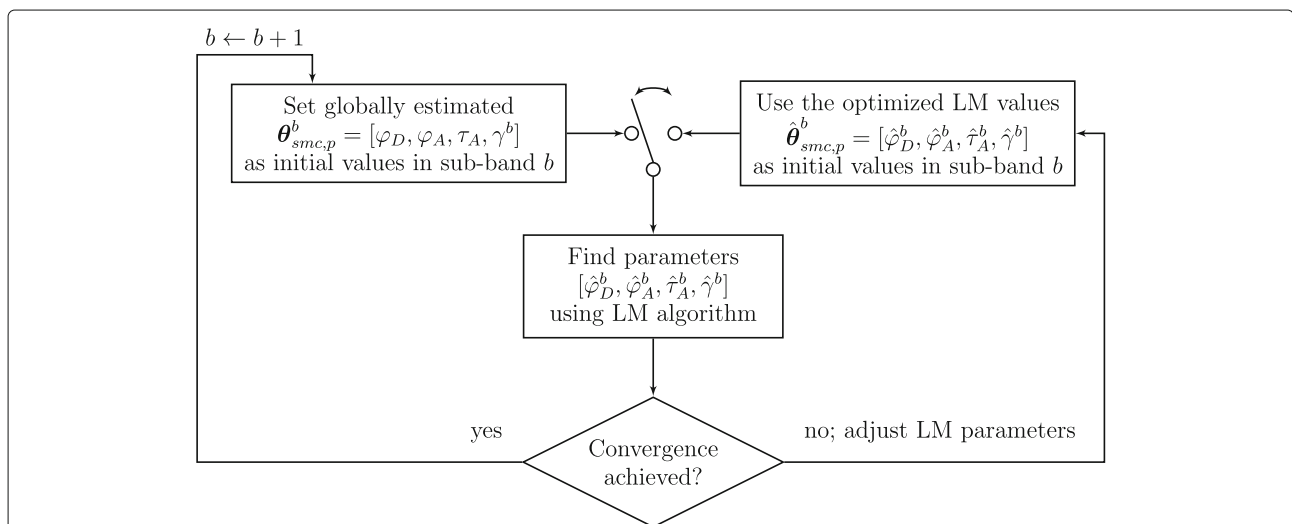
$b \leftarrow b+1$

Set globally estimated $\boldsymbol{\theta}^{b}_{smc,p} = [\varphi_D, \varphi_A, \tau_A, \gamma^b]$ as initial values in sub-band $b$

Use the optimized LM values $\hat{\boldsymbol{\theta}}^{b}_{smc,p} = [\hat{\varphi}^b_D, \hat{\varphi}^b_A, \hat{\tau}^b_A, \hat{\gamma}^b]$ as initial values in sub-band $b$

Find parameters $[\hat{\varphi}^b_D, \hat{\varphi}^b_A, \hat{\tau}^b_A, \hat{\gamma}^b]$ using LM algorithm

yes

Convergence achieved?

no; adjust LM parameters